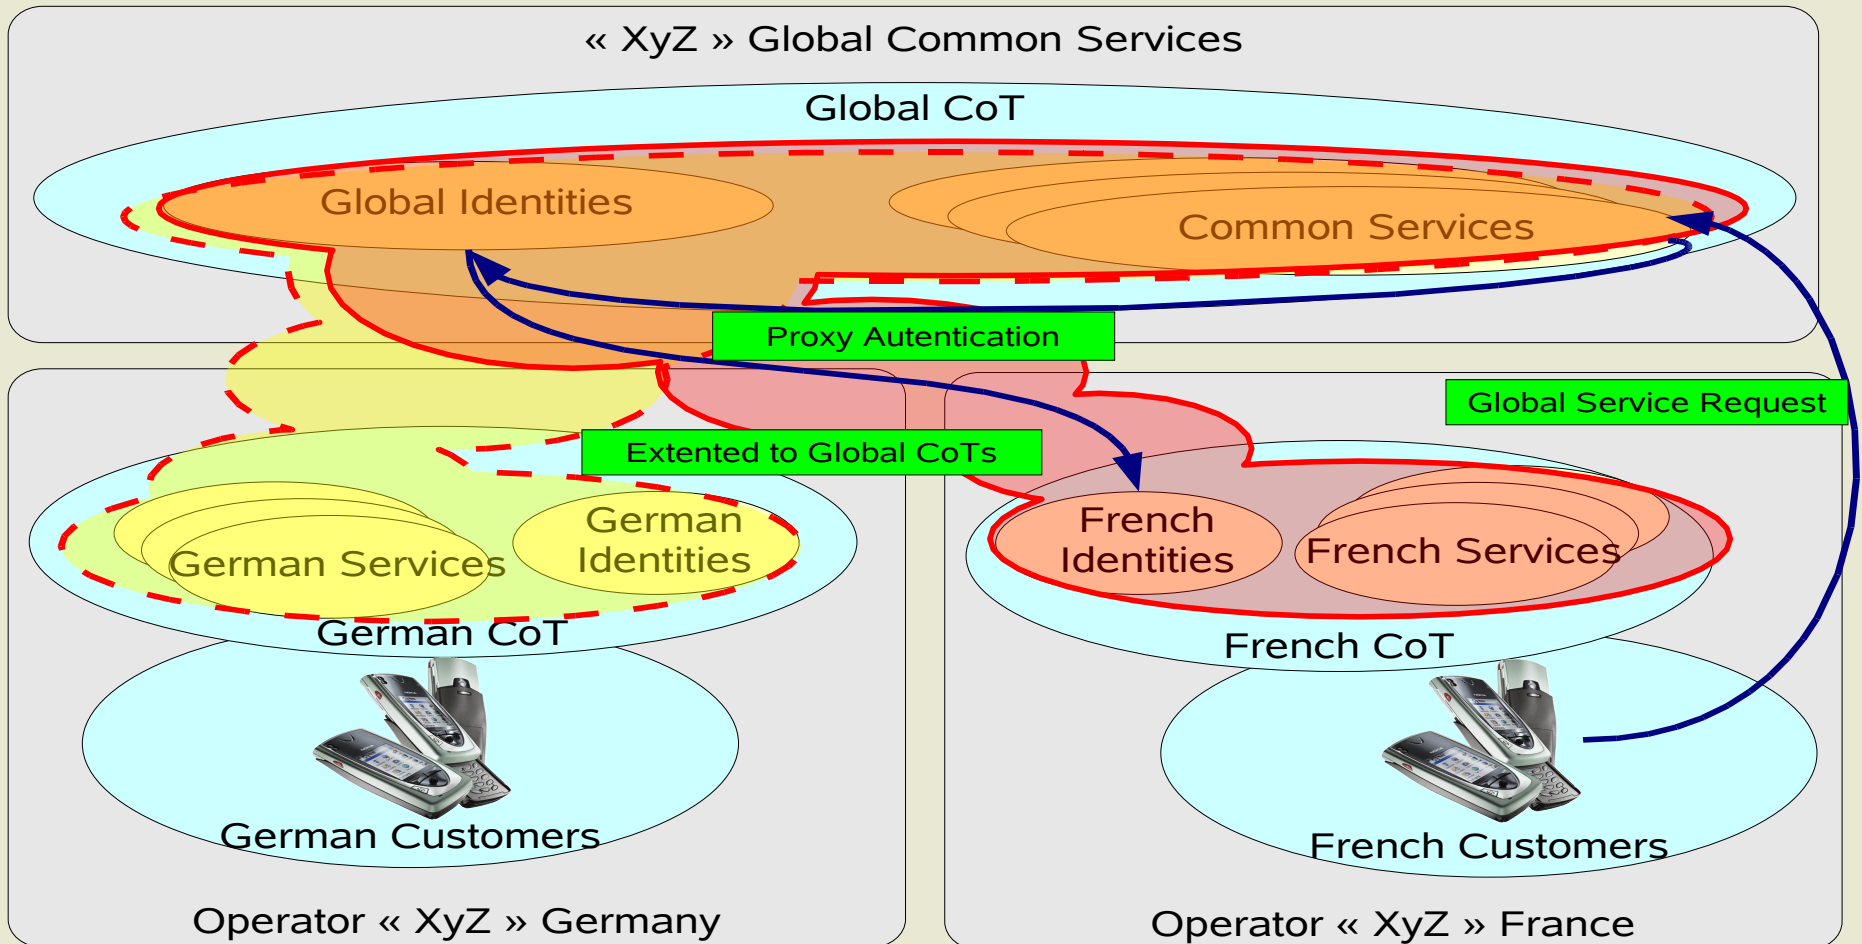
« XyZ » Global Common Services

Global CoT

Global Identities

Common Services

Proxy Autentication

Global Service Request

Extented to Global CoTs

German Services

German Identities

German CoT

French Identities

French Services

French CoT

German Customers

French Customers

Operator « XyZ » Germany

Operator « XyZ » France